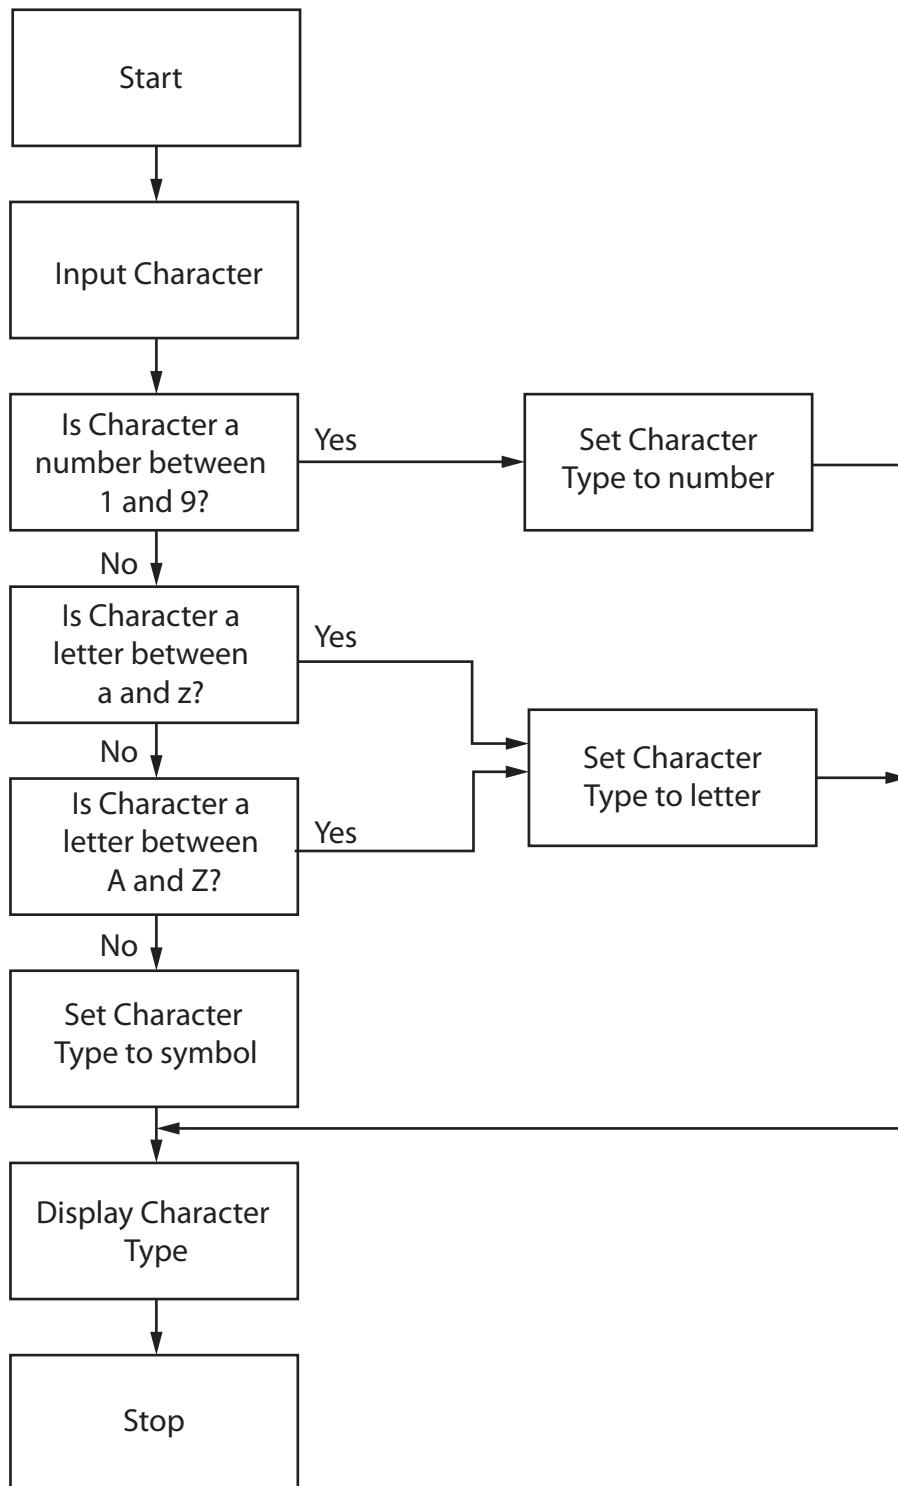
Start

Input Character

Is Character a number between 1 and 9?

Yes

Set Character Type to number

No

Is Character a letter between a and z?

Yes

Set Character Type to letter

No

Is Character a letter between A and Z?

Yes

No

Set Character Type to symbol

Display Character Type

Stop